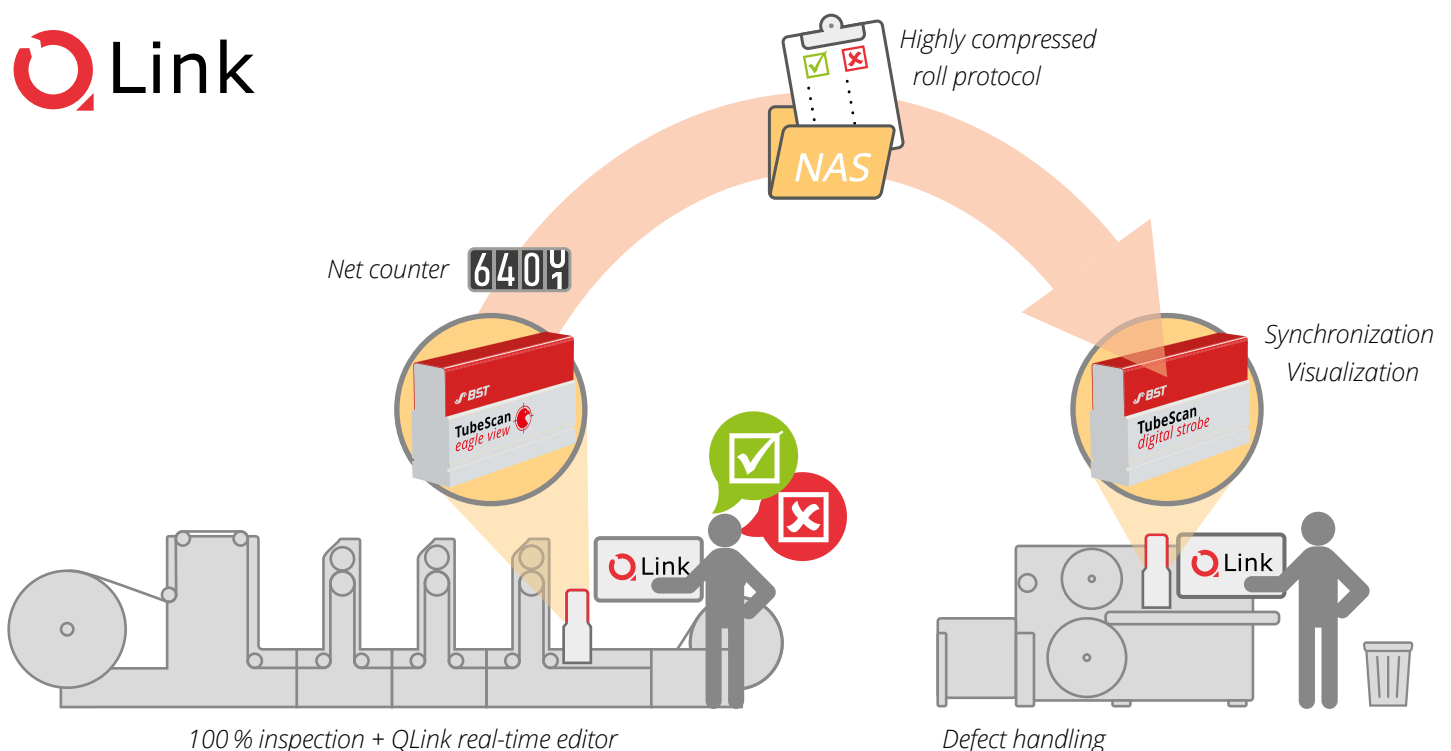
QLink

Highly compressed roll protocol

NAS

Net counter 6401

BST
TubeScan
eagle view

Synchronization
Visualization

BST
TubeScan
digital strobe

QLink

QLink

100 % inspection + QLink real-time editor

Defect handling